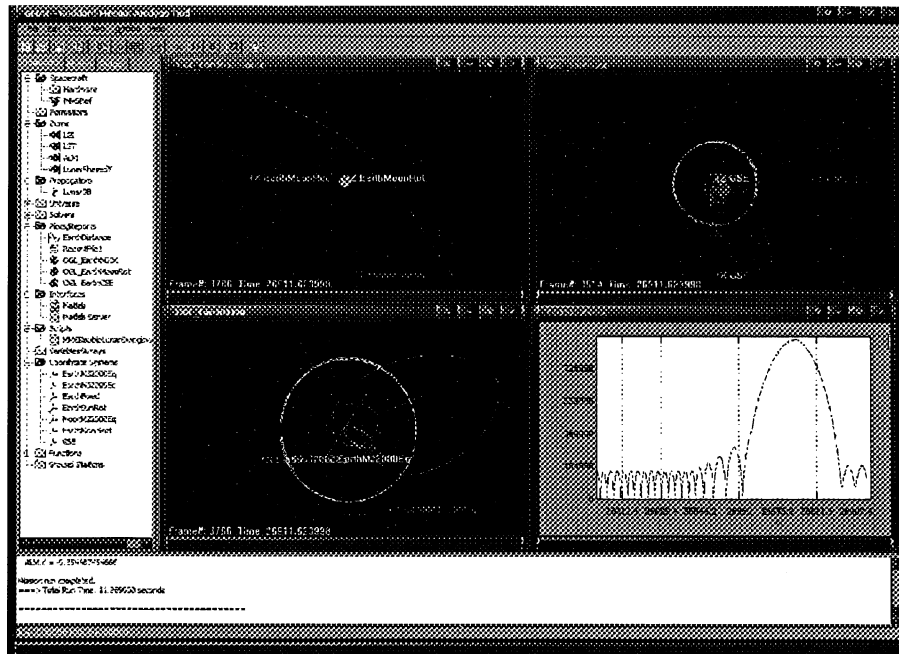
Spacecraft
Hardware
MMSRef
Formations
Burns
LSI
LTT
AOI
LunarFlyby
Propagators
LunarSB
Universe
Solvers
PlotsReports
EarthDistance
ReportFile1
OGL_EarthMJ2K
OGL_EarthMoonRot
OGL_EarthSSE
Interfaces
Matlab
Matlab Server
Scripts
MMSDoubleLunarSwingby
Variables/Arrays
Coordinate Systems
EarthMJ2000Eq
EarthMJ2000Ec
EarthFixed
EarthSunRot
MoonMJ2000Eq
EarthMoonRot
GSE
Functions
Ground Stations

EarthMoonRot
EarthMoonRot

Frame#: 3766 Time: 26511.623998

GSE

GSE

Frame#: 3514 Time: 26511.623998

EarthMJ2000Eq

Frame#: 3766 Time: 26511.623998

ALM.V = -5.354487954666

Mission run completed.
===> Total Run Time: 11.269000 seconds

-----------------------------------------------